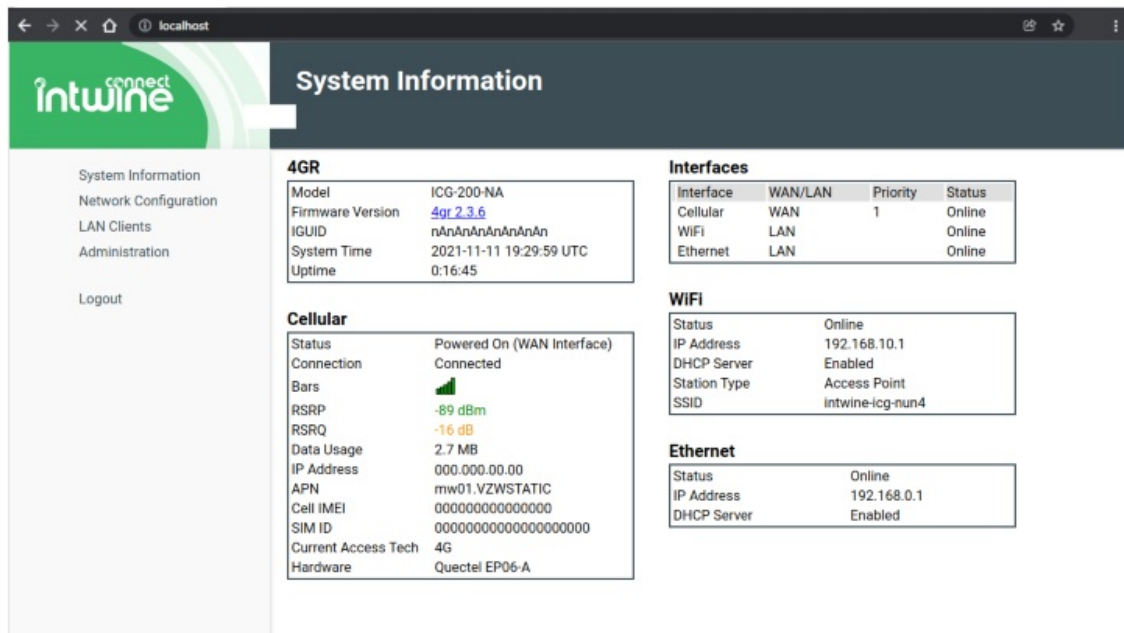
localhost

intwine connect

System Information

System Information
Network Configuration
LAN Clients
Administration

Logout

4GR

| Model | ICG-200-NA |
|---|---|
| Firmware Version | 4gr 2.3.6 |
| IGUID | nAnAnAnAnAnAnAn |
| System Time | 2021-11-11 19:29:59 UTC |
| Uptime | 0:16:45 |

Cellular

| Status | Powered On (WAN Interface) |
|---|---|
| Connection | Connected |
| Bars | |
| RSRP | -89 dBm |
| RSRQ | -16 dB |
| Data Usage | 2.7 MB |
| IP Address | 000.000.00.00 |
| APN | mw01.VZWSTATIC |
| Cell IMEI | 000000000000000 |
| SIM ID | 00000000000000000000 |
| Current Access Tech | 4G |
| Hardware | Quectel EP06-A |

Interfaces

| Interface | WAN/LAN | Priority | Status |
|---|---|---|---|
| Cellular | WAN | 1 | Online |
| WiFi | LAN | | Online |
| Ethernet | LAN | | Online |

WiFi

| Status | Online |
|---|---|
| IP Address | 192.168.10.1 |
| DHCP Server | Enabled |
| Station Type | Access Point |
| SSID | intwine-icg-nun4 |

Ethernet

| Status | Online |
|---|---|
| IP Address | 192.168.0.1 |
| DHCP Server | Enabled |